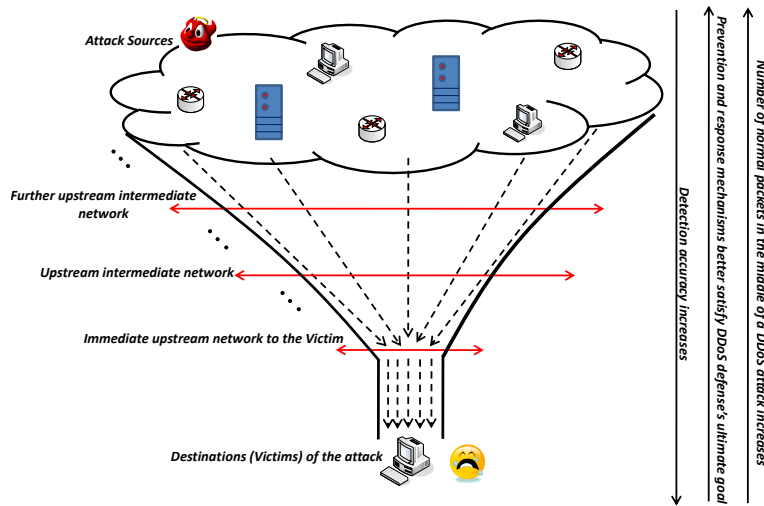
Attack Sources

Further upstream intermediate network

Upstream intermediate network

Immediate upstream network to the Victim

Destinations (Victims) of the attack

Detection accuracy increases

Prevention and response mechanisms better satisfy DDoS defense's ultimate goal

Number of normal packets in the middle of a DDoS attack increases